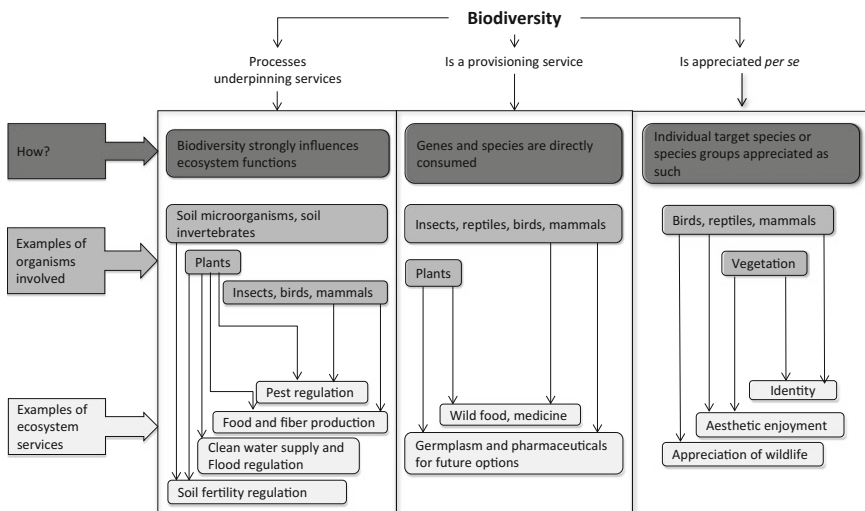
Biodiversity

Processes underpinning services

Is a provisioning service

Is appreciated *per se*

How?

Biodiversity strongly influences ecosystem functions

Genes and species are directly consumed

Individual target species or species groups appreciated as such

Examples of organisms involved

Soil microorganisms, soil invertebrates

Plants

Insects, birds, mammals

Insects, reptiles, birds, mammals

Plants

Birds, reptiles, mammals

Vegetation

Examples of ecosystem services

Pest regulation

Food and fiber production

Clean water supply and Flood regulation

Soil fertility regulation

Wild food, medicine

Germplasm and pharmaceuticals for future options

Identity

Aesthetic enjoyment

Appreciation of wildlife